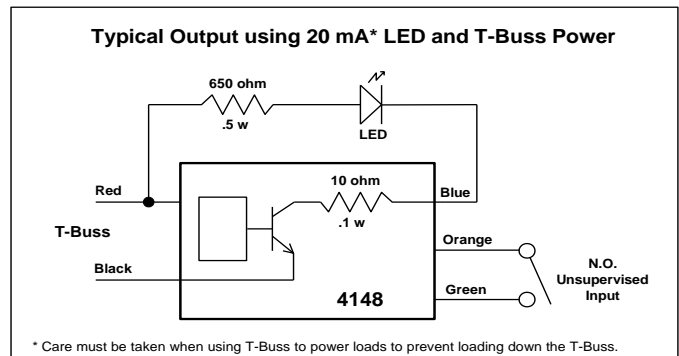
Typical Output using 20 mA* LED and T-Buss Power

650 ohm
.5 w

LED

10 ohm
.1 w

Red

Blue

T-Buss

Orange

Black

N.O.
Unsupervised
Input

4148

Green

* Care must be taken when using T-Buss to power loads to prevent loading down the T-Buss.